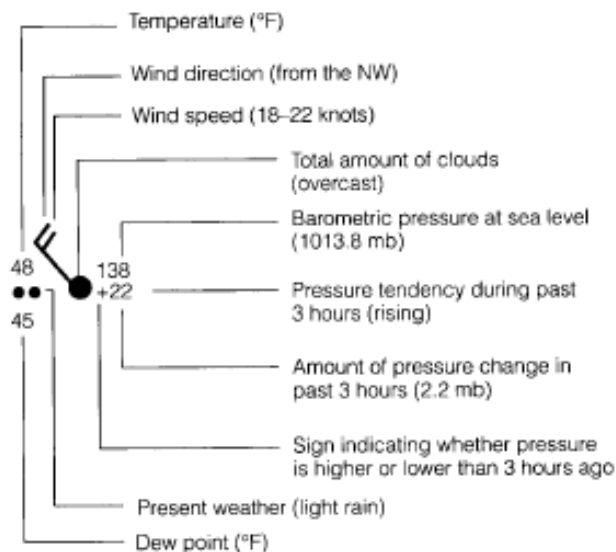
Temperature (°F)

Wind direction (from the NW)

Wind speed (18–22 knots)

Total amount of clouds (overcast)

Barometric pressure at sea level (1013.8 mb)

48

138

+22

45

Pressure tendency during past 3 hours (rising)

Amount of pressure change in past 3 hours (2.2 mb)

Sign indicating whether pressure is higher or lower than 3 hours ago

Present weather (light rain)

Dew point (°F)